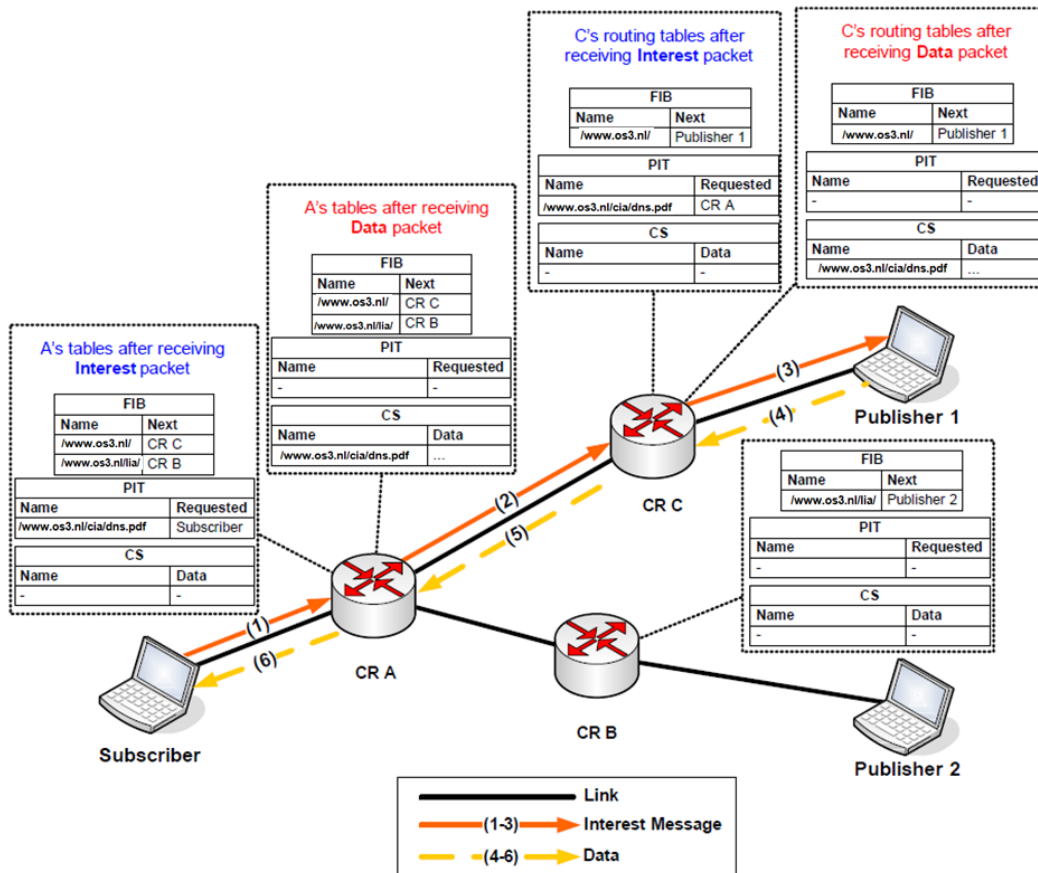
A's tables after receiving Interest packet

FIB

| Name | Next |
|---|---|
| /www.os3.nl/ | CR C |
| /www.os3.nl/lia/ | CR B |

PIT

| Name | Requested |
|---|---|
| /www.os3.nl/cia/dns.pdf | Subscriber |

CS

| Name | Data |
|---|---|
| - | - |

A's tables after receiving Data packet

FIB

| Name | Next |
|---|---|
| /www.os3.nl/ | CR C |
| /www.os3.nl/lia/ | CR B |

PIT

| Name | Requested |
|---|---|
| - | - |

CS

| Name | Data |
|---|---|
| /www.os3.nl/cia/dns.pdf | ... |

C's routing tables after receiving Interest packet

FIB

| Name | Next |
|---|---|
| /www.os3.nl/ | Publisher 1 |

PIT

| Name | Requested |
|---|---|
| /www.os3.nl/cia/dns.pdf | CR A |

CS

| Name | Data |
|---|---|
| - | - |

C's routing tables after receiving Data packet

FIB

| Name | Next |
|---|---|
| /www.os3.nl/ | Publisher 1 |

PIT

| Name | Requested |
|---|---|
| - | - |

CS

| Name | Data |
|---|---|
| /www.os3.nl/cia/dns.pdf | ... |

(3)
(4)
Publisher 1
(2)
(5)
CR C

FIB

| Name | Next |
|---|---|
| /www.os3.nl/lia/ | Publisher 2 |

PIT

| Name | Requested |
|---|---|
| - | - |

CS

| Name | Data |
|---|---|
| - | - |

(1)
(6)
CR A
CR B
Subscriber
Publisher 2

Link
(1-3) Interest Message
(4-6) Data